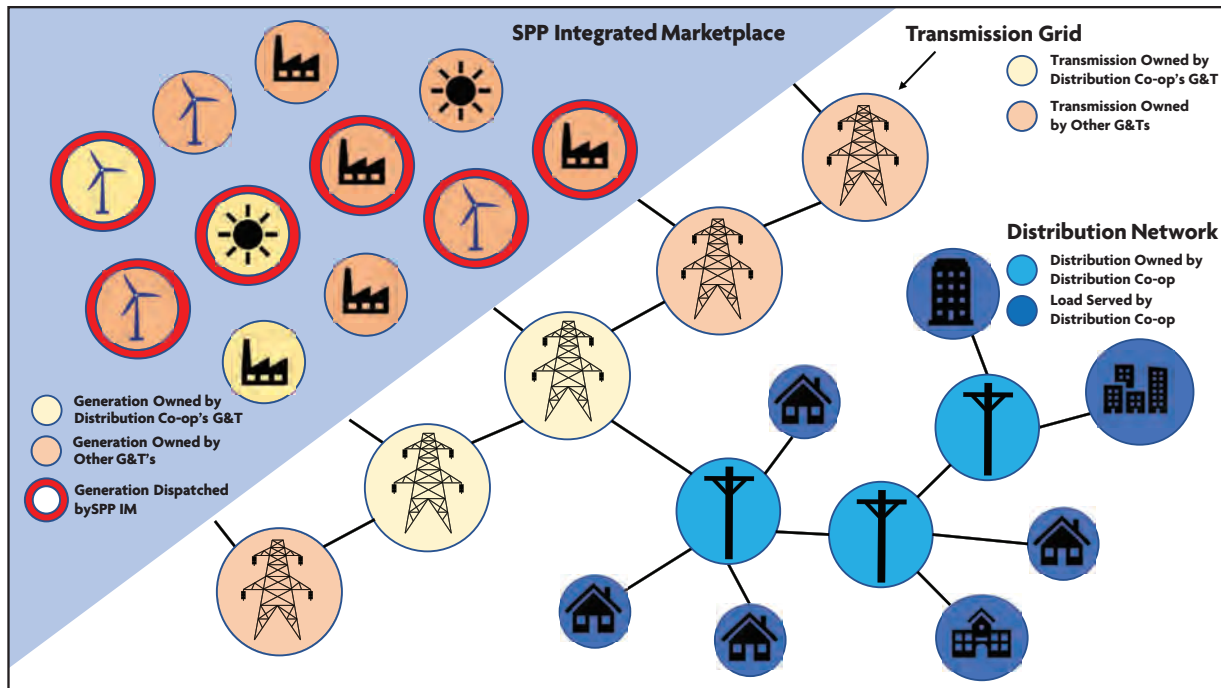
SPP Integrated Marketplace

Transmission Grid

Transmission Owned by Distribution Co-op's G&T

Transmission Owned by Other G&Ts

Distribution Network

Distribution Owned by Distribution Co-op

Load Served by Distribution Co-op

Generation Owned by Distribution Co-op's G&T

Generation Owned by Other G&T's

Generation Dispatched bySPP IM